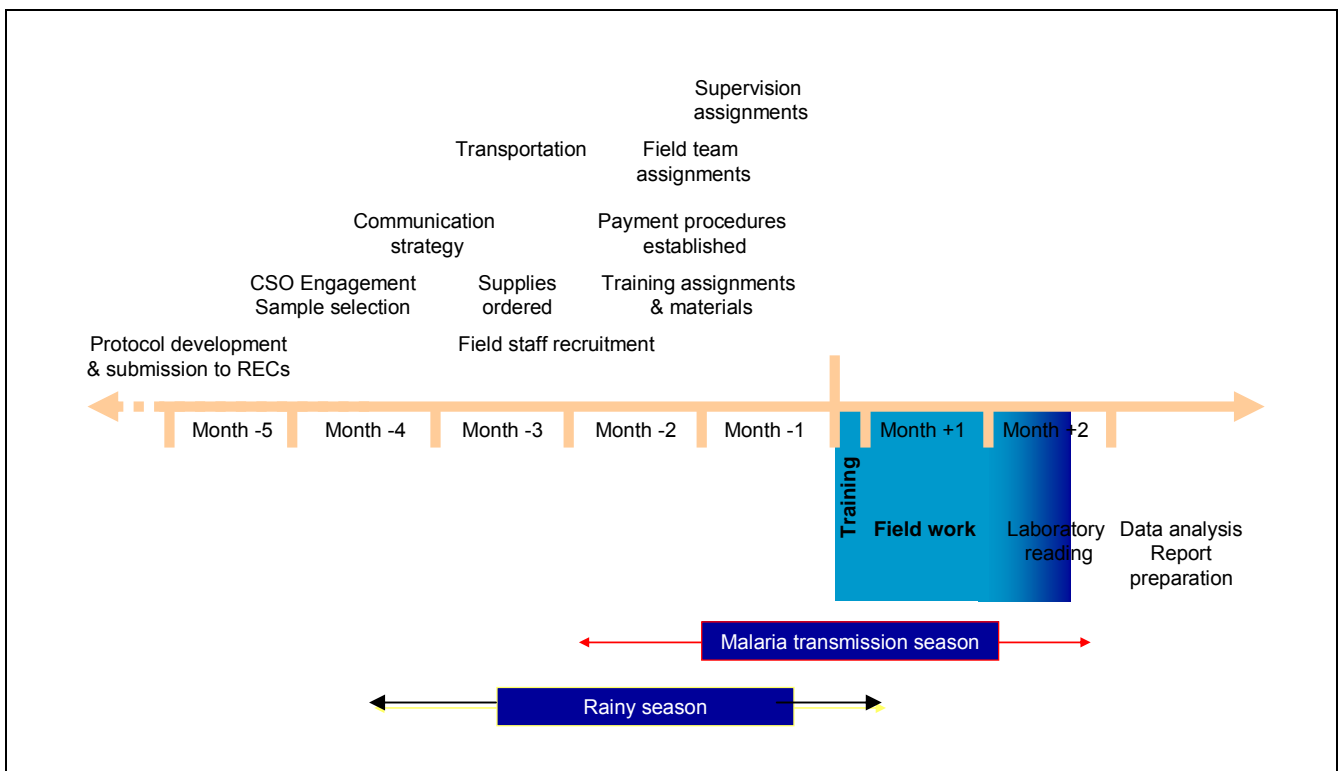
Supervision assignments

Transportation

Field team assignments

Communication strategy

Payment procedures established

CSO Engagement
Sample selection

Supplies ordered

Training assignments & materials

Protocol development & submission to RECs

Field staff recruitment

Month -5

Month -4

Month -3

Month -2

Month -1

Month +1

Month +2

Training

Field work

Laboratory reading

Data analysis
Report preparation

Malaria transmission season

Rainy season